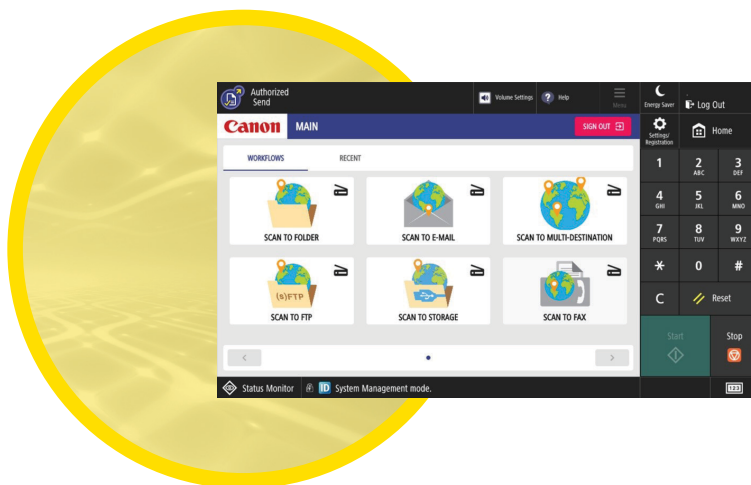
Authorized Send

Volume Settings

Help

Menu

Energy Saver

Log Out

Canon

MAIN

SIGN OUT

Settings/ Registration

Home

WORKFLOWS

RECENT

SCAN TO FOLDER

SCAN TO E-MAIL

SCAN TO MULTI-DESTINATION

(S)FTP

SCAN TO FTP

SCAN TO STORAGE

SCAN TO FAX

1

2 ABC

3 DEF

4 GHI

5 JKL

6 MNO

7 PQRS

8 TUV

9 WXYZ

*

0

#

C

Reset

Start

Stop

Status Monitor

ID System Management mode.

123